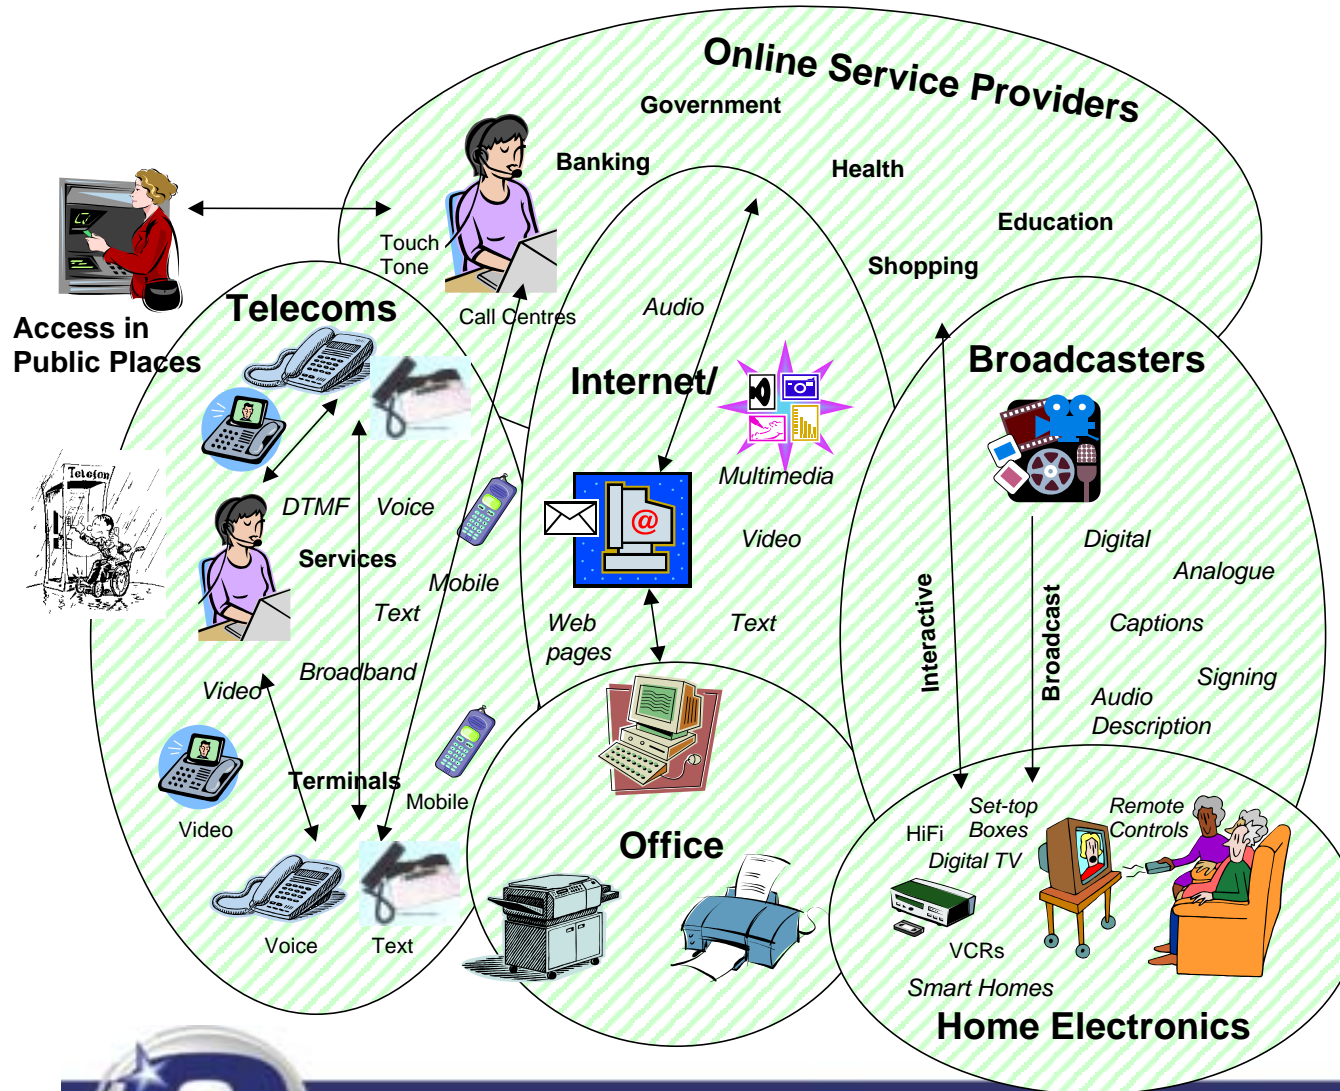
Online Service Providers

Government

Banking

Health

Education

Shopping

Touch Tone

Call Centres

Access in Public Places

Telecoms

Telefon

DTMF

Voice

Services

Mobile

Text

Broadband

Video

Terminals

Mobile

Video

Voice

Text

Audio

Internet/

Multimedia

Video

Web pages

Text

Office

Broadcasters

Digital

Analogue

Captions

Signing

Audio Description

Interactive

Broadcast

Set-top Boxes

HiFi

Remote Controls

Digital TV

VCRs

Smart Homes

Home Electronics